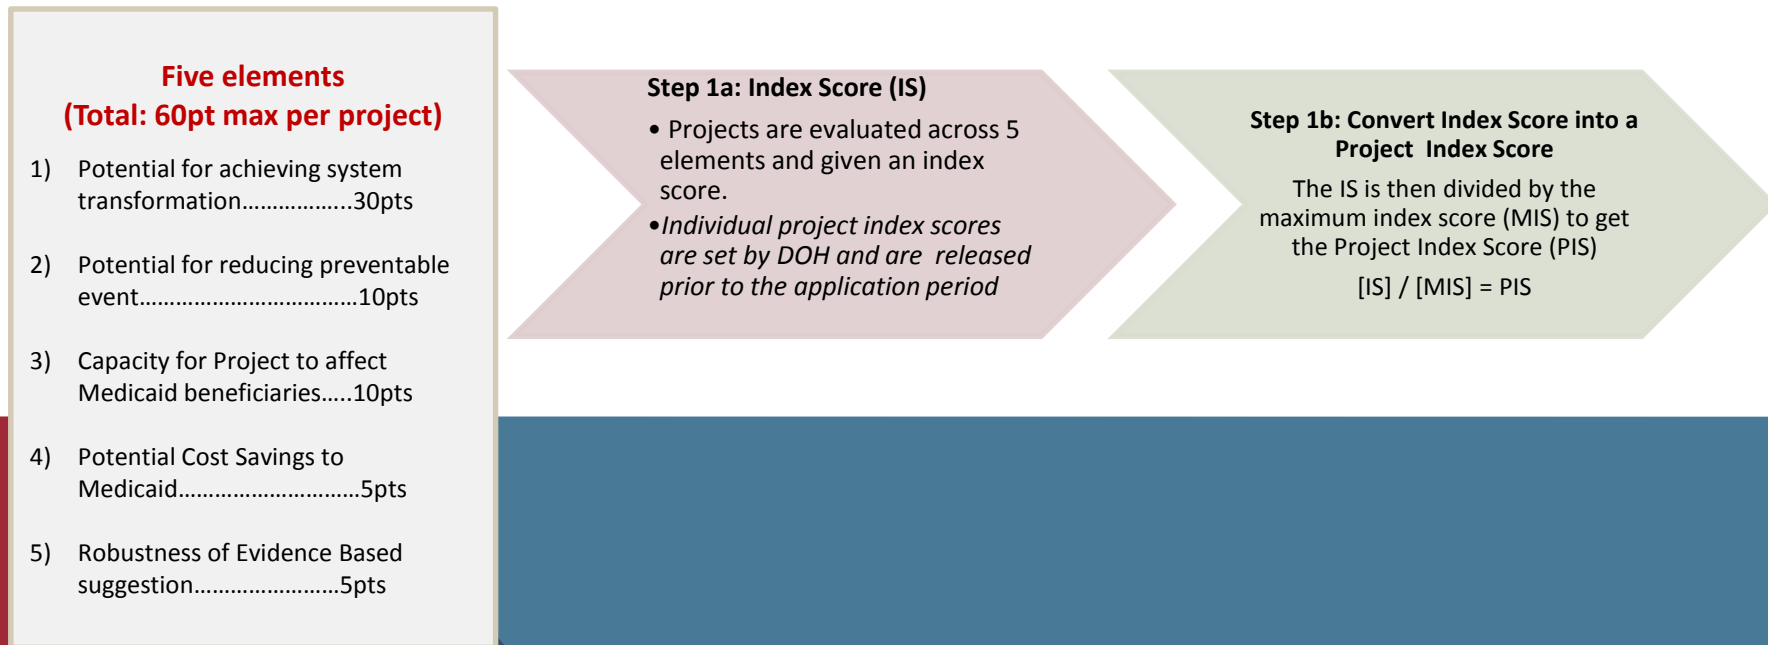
Five elements
(Total: 60pt max per project)

1) Potential for achieving system transformation……………..30pts

2) Potential for reducing preventable event………………………………10pts

3) Capacity for Project to affect Medicaid beneficiaries…..10pts

4) Potential Cost Savings to Medicaid…………………………5pts

5) Robustness of Evidence Based suggestion……………………5pts

Step 1a: Index Score (IS)

• Projects are evaluated across 5 elements and given an index score.

• *Individual project index scores are set by DOH and are released prior to the application period*

Step 1b: Convert Index Score into a Project Index Score

The IS is then divided by the maximum index score (MIS) to get the Project Index Score (PIS)

[IS] / [MIS] = PIS